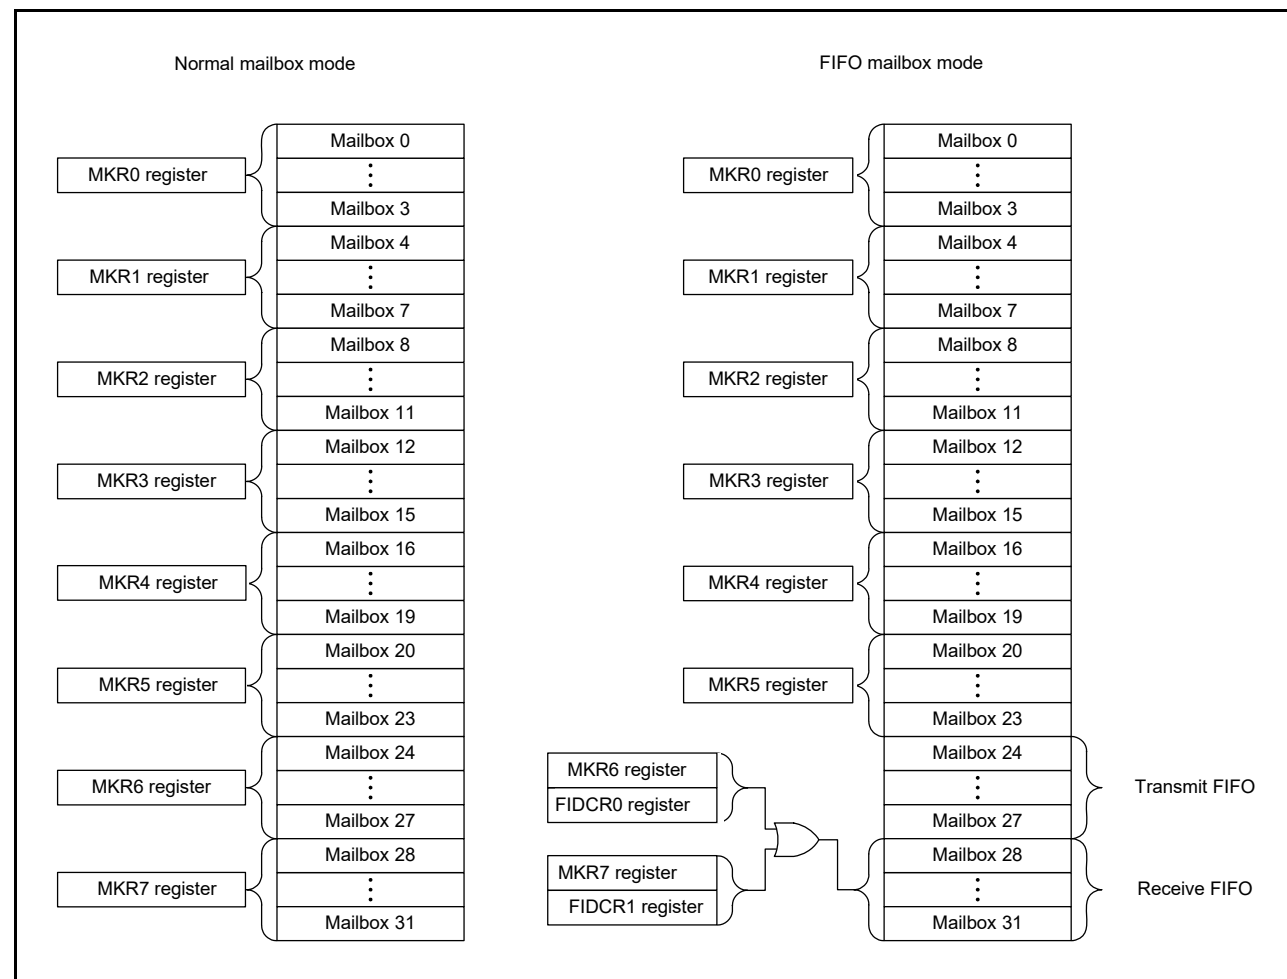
Normal mailbox mode

MKR0 register
Mailbox 0
⋮
Mailbox 3
MKR1 register
Mailbox 4
⋮
Mailbox 7
MKR2 register
Mailbox 8
⋮
Mailbox 11
MKR3 register
Mailbox 12
⋮
Mailbox 15
MKR4 register
Mailbox 16
⋮
Mailbox 19
MKR5 register
Mailbox 20
⋮
Mailbox 23
MKR6 register
Mailbox 24
⋮
Mailbox 27
MKR7 register
Mailbox 28
⋮
Mailbox 31

FIFO mailbox mode

MKR0 register
Mailbox 0
⋮
Mailbox 3
MKR1 register
Mailbox 4
⋮
Mailbox 7
MKR2 register
Mailbox 8
⋮
Mailbox 11
MKR3 register
Mailbox 12
⋮
Mailbox 15
MKR4 register
Mailbox 16
⋮
Mailbox 19
MKR5 register
Mailbox 20
⋮
Mailbox 23
MKR6 register
FIDCR0 register
Mailbox 24
⋮
Mailbox 27
Transmit FIFO
MKR7 register
FIDCR1 register
Mailbox 28
⋮
Mailbox 31
Receive FIFO